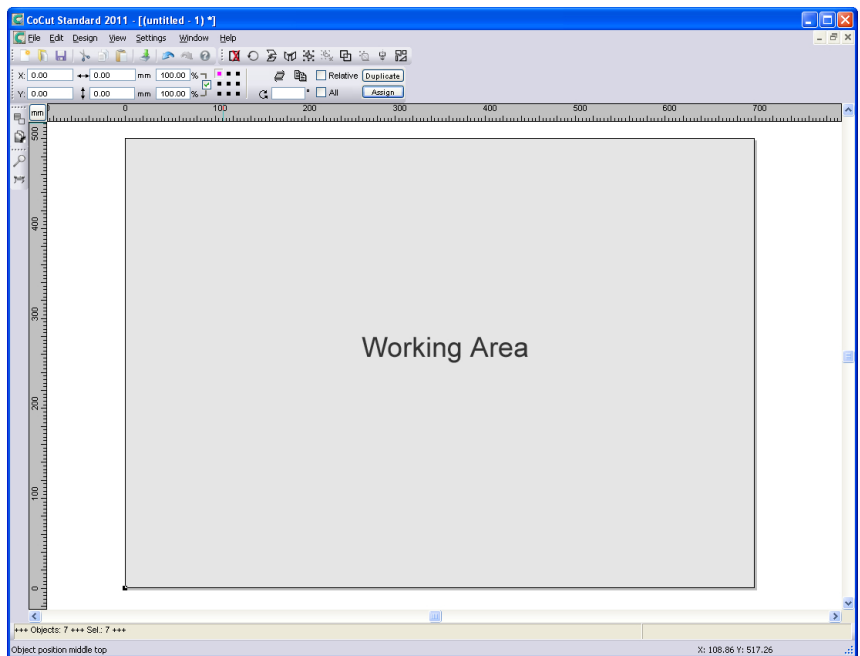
CoCut Standard 2011 - [(untitled - 1) *]

File Edit Design View Settings Window Help

X: 0.00 0.00 mm 100.00 % Relative Duplicate

Y: 0.00 0.00 mm 100.00 % ° All Assign

mm 0 100 200 300 400 500 600 700

500 400 300 200 100 0

Working Area

+++ Objects: 7 +++ Sel.: 7 +++

Object position middle top

X: 108.86 Y: 517.26